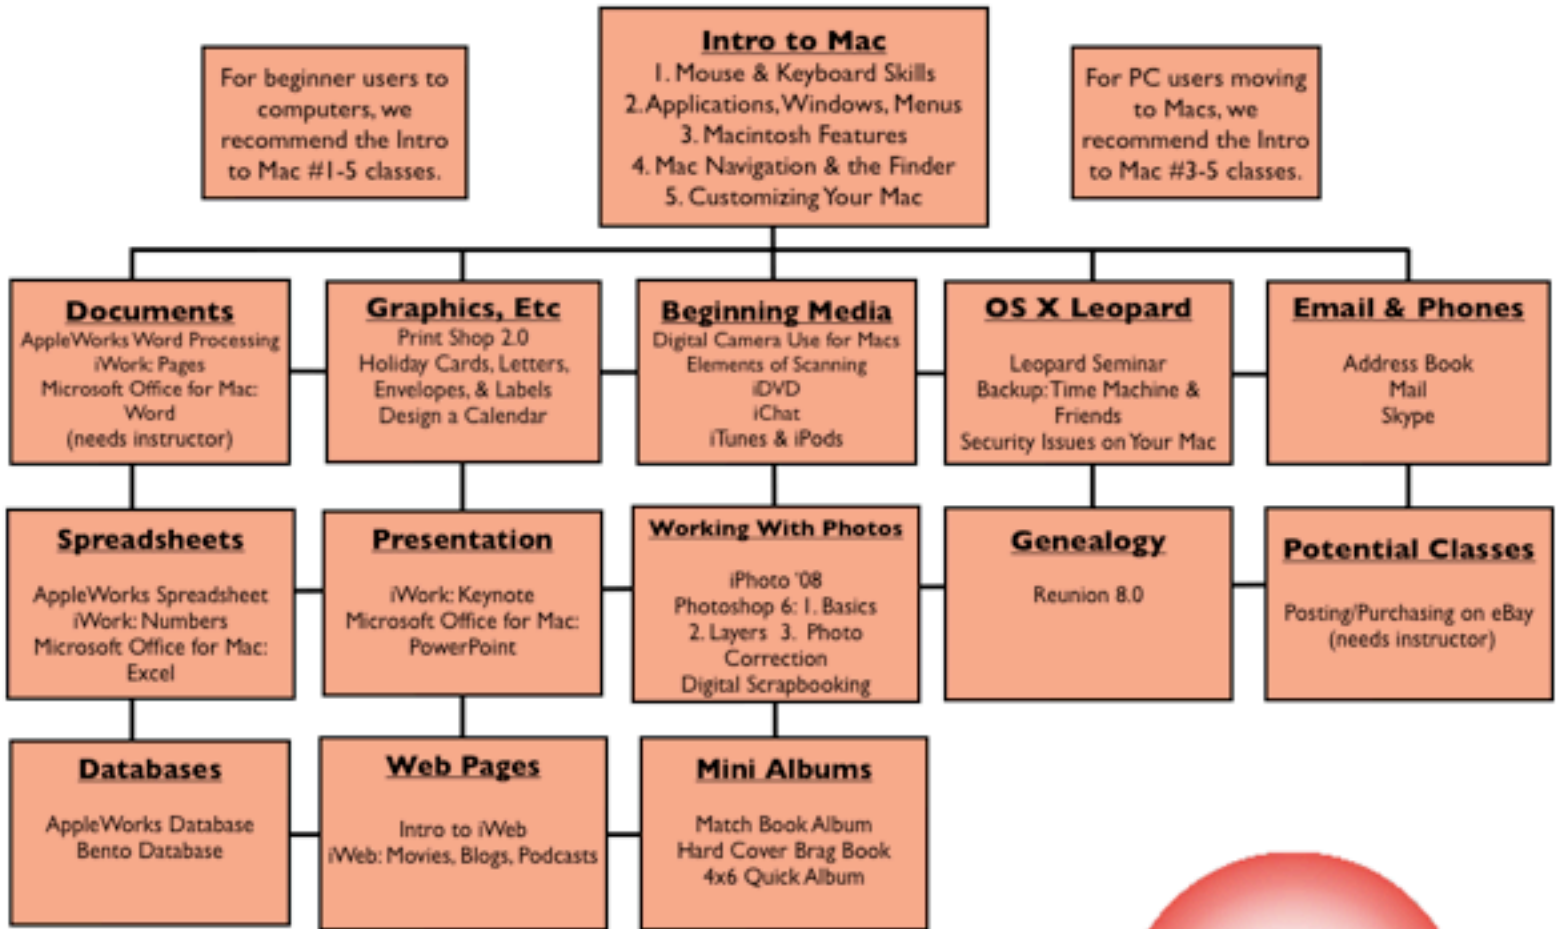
For beginner users to computers, we recommend the Intro to Mac #1-5 classes.

**Intro to Mac**
1. Mouse & Keyboard Skills
2. Applications, Windows, Menus
3. Macintosh Features
4. Mac Navigation & the Finder
5. Customizing Your Mac

For PC users moving to Macs, we recommend the Intro to Mac #3-5 classes.

**Documents**
AppleWorks Word Processing
iWork: Pages
Microsoft Office for Mac: Word
(needs instructor)

**Graphics, Etc**
Print Shop 2.0
Holiday Cards, Letters, Envelopes, & Labels
Design a Calendar

**Beginning Media**
Digital Camera Use for Macs
Elements of Scanning
iDVD
iChat
iTunes & iPods

**OS X Leopard**
Leopard Seminar
Backup: Time Machine & Friends
Security Issues on Your Mac

**Email & Phones**
Address Book
Mail
Skype

**Spreadsheets**
AppleWorks Spreadsheet
iWork: Numbers
Microsoft Office for Mac: Excel

**Presentation**
iWork: Keynote
Microsoft Office for Mac: PowerPoint

**Working With Photos**
iPhoto '08
Photoshop 6: 1. Basics
2. Layers 3. Photo Correction
Digital Scrapbooking

**Genealogy**
Reunion 8.0

**Potential Classes**
Posting/Purchasing on eBay
(needs instructor)

**Databases**
AppleWorks Database
Bento Database

**Web Pages**
Intro to iWeb
iWeb: Movies, Blogs, Podcasts

**Mini Albums**
Match Book Album
Hard Cover Brag Book
4x6 Quick Album